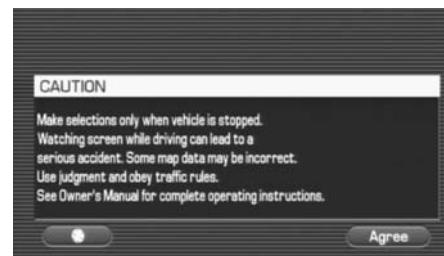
CAUTION

Make selections only when vehicle is stopped. Watching screen while driving can lead to a serious accident. Some map data may be incorrect. Use judgment and obey traffic rules. See Owner's Manual for complete operating instructions.

Agree